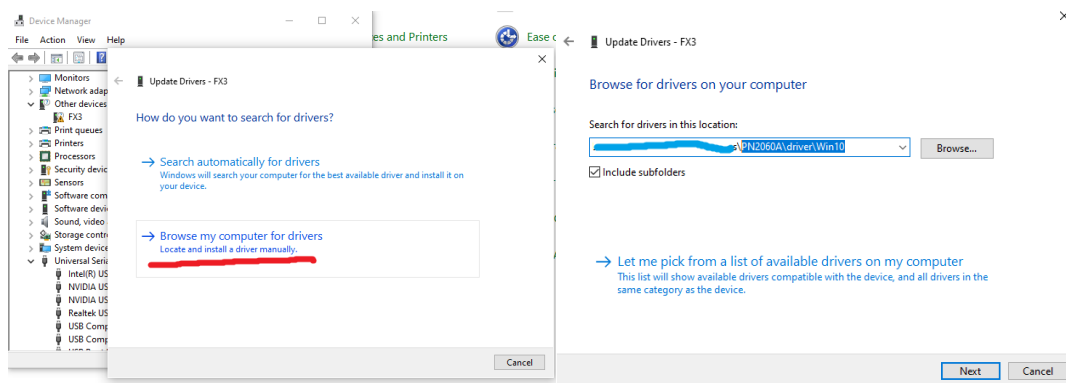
Device Manager
File Action View Help
Monitors
Network adap
Other devices
FX3
Print queues
Printers
Processors
Security devic
Sensors
Software com
Software devi
Sound, video
Storage contr
System device
Universal Seria
Intel(R) US
NVIDIA US
NVIDIA US
Realtek US
USB Comp
USB Comp

es and Printers
Ease c

Update Drivers - FX3

How do you want to search for drivers?

→ Search automatically for drivers
Windows will search your computer for the best available driver and install it on your device.

→ Browse my computer for drivers
Locate and install a driver manually.

Cancel

Update Drivers - FX3

Browse for drivers on your computer

Search for drivers in this location:
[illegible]\PN2060A\driver\Win10
Browse...
Include subfolders

→ Let me pick from a list of available drivers on my computer
This list will show available drivers compatible with the device, and all drivers in the same category as the device.

Next
Cancel